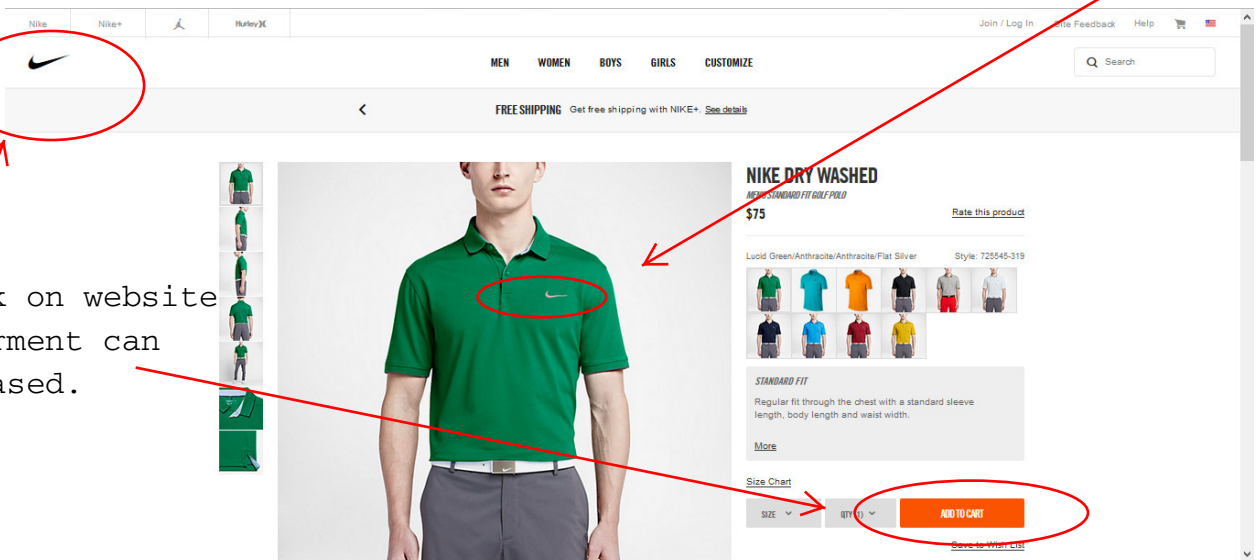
Nike Nike+ Hurley

Join / Log In Site Feedback Help

MEN WOMEN BOYS GIRLS CUSTOMIZE

Search

FREE SHIPPING Get free shipping with NIKE+. See details

k on website
rment can
ased.

NIKE DRY WASHED
MEN'S STANDARD FIT GOLF POLO
$75
Rate this product

Lucid Green/Anthracite/Anthracite/Flat Silver
Style: 725545-319

STANDARD FIT
Regular fit through the chest with a standard sleeve length, body length and waist width.

More

Size Chart

SIZE
QTY 1
ADD TO CART

Save to Wish List